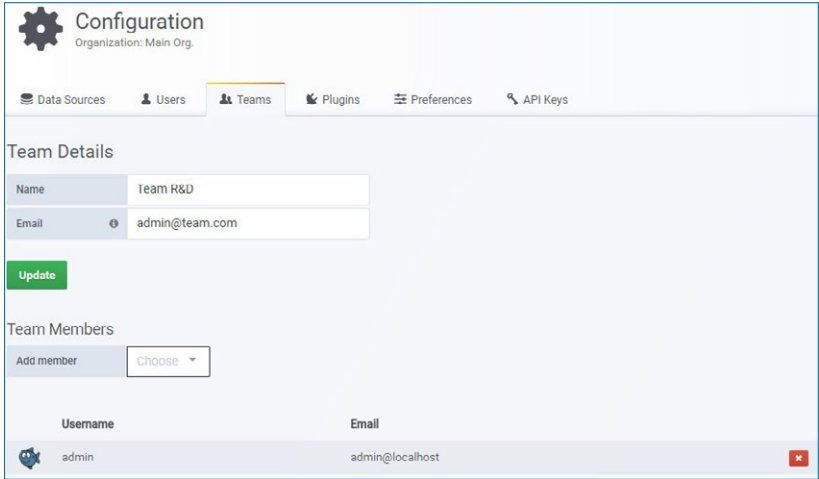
Configuration
Organization: Main Org.

Data Sources
Users
Teams
Plugins
Preferences
API Keys

Team Details

Name
Team R&D

Email
admin@team.com

Update

Team Members

Add member
Choose

| | Username | Email | |
|---|---|---|---|
| | admin | admin@localhost | × |